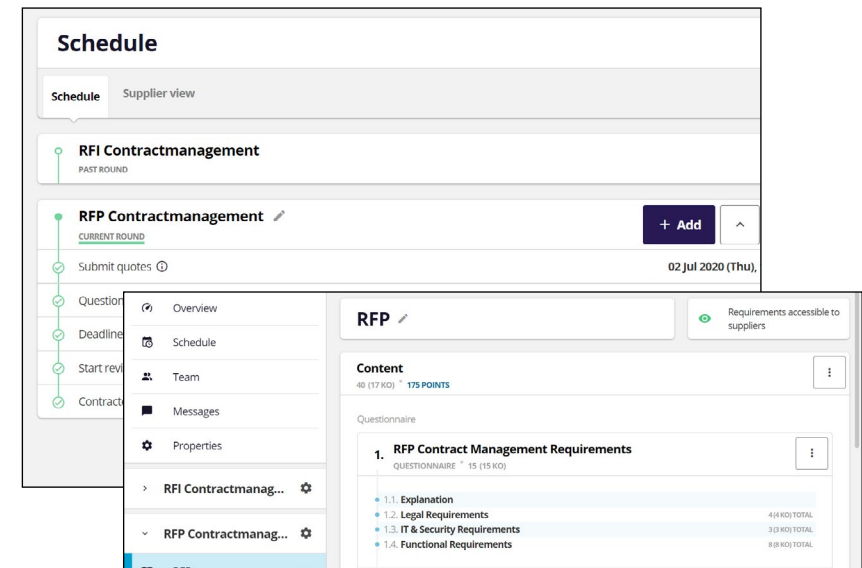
Schedule

Schedule | Supplier view

RFI Contractmanagement
PAST ROUND

RFP Contractmanagement
CURRENT ROUND

+ Add

Submit quotes ⓘ
02 Jul 2020 (Thu),

Question

Deadline

Start revi

Contracte

Overview

Schedule

Team

Messages

Properties

RFI Contractmanag...

RFP Contractmanag...

RFP

Requirements accessible to suppliers

Content
40 (17 KO) * 175 POINTS

Questionnaire

1. RFP Contract Management Requirements
QUESTIONNAIRE * 15 (15 KO)

1.1. Explanation
1.2. Legal Requirements 4 (4 KO) TOTAL
1.3. IT & Security Requirements 3 (3 KO) TOTAL
1.4. Functional Requirements 8 (8 KO) TOTAL